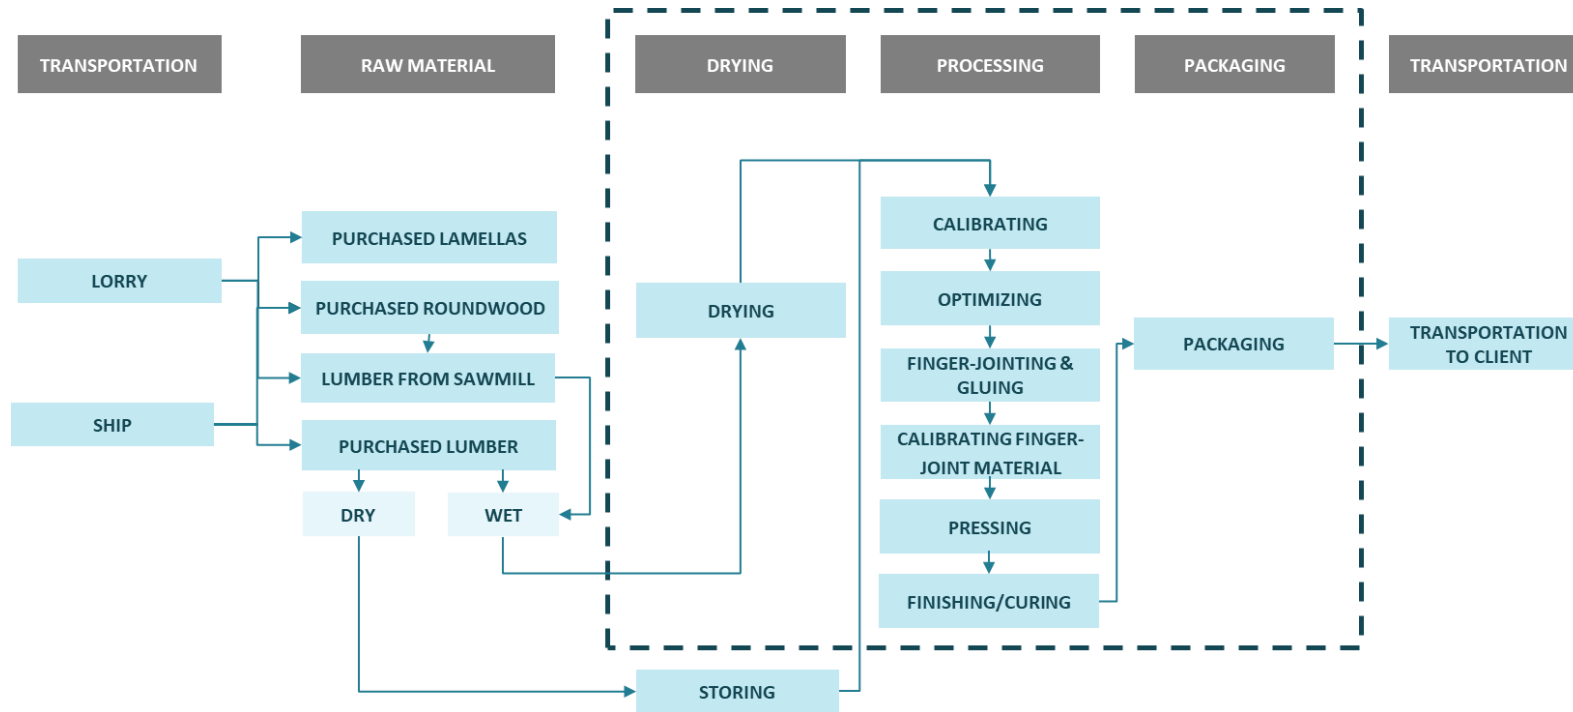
TRANSPORTATION

RAW MATERIAL

DRYING

PROCESSING

PACKAGING

TRANSPORTATION

LORRY

SHIP

PURCHASED LAMELLAS

PURCHASED ROUNDWOOD

LUMBER FROM SAWMILL

PURCHASED LUMBER

DRY

WET

DRYING

STORING

CALIBRATING

OPTIMIZING

FINGER-JOINTING & GLUING

CALIBRATING FINGER-JOINT MATERIAL

PRESSING

FINISHING/CURING

PACKAGING

TRANSPORTATION TO CLIENT